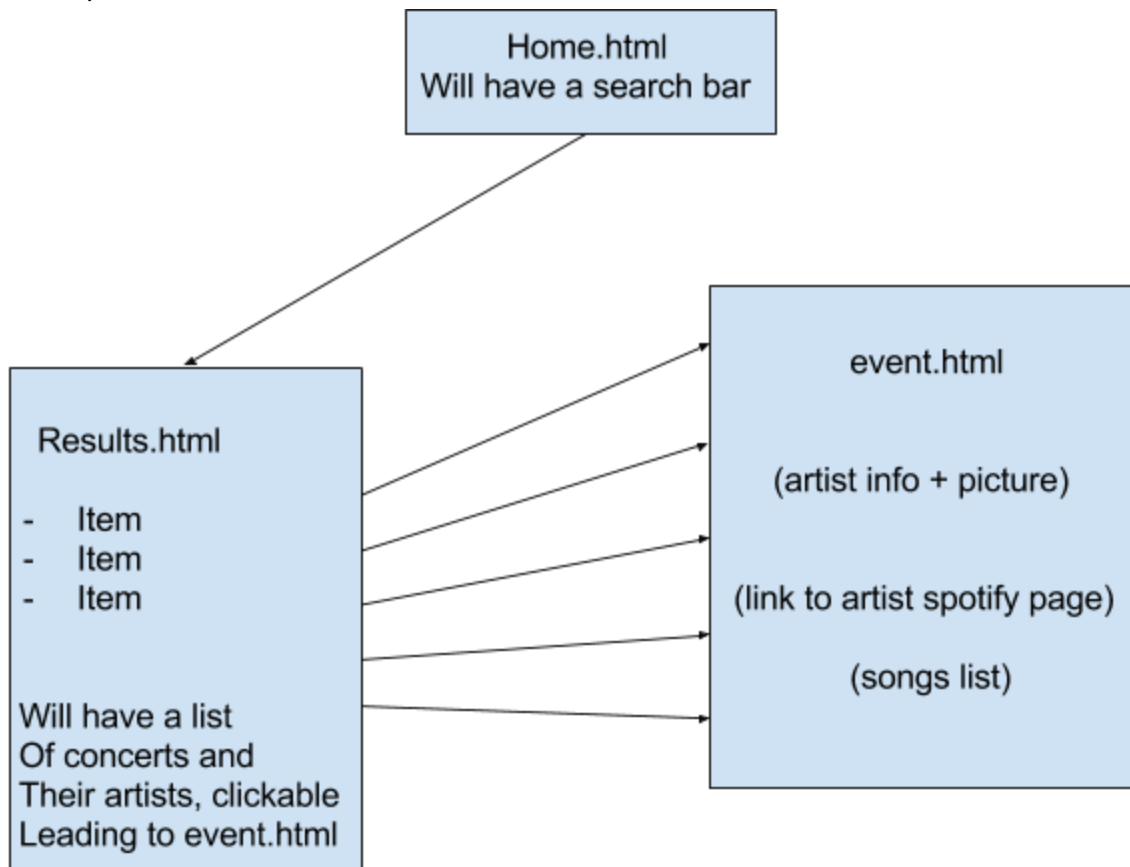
Home.html
Will have a search bar

Results.html

- Item
- Item
- Item

Will have a list
Of concerts and
Their artists, clickable
Leading to event.html

event.html

(artist info + picture)

(link to artist spotify page)

(songs list)